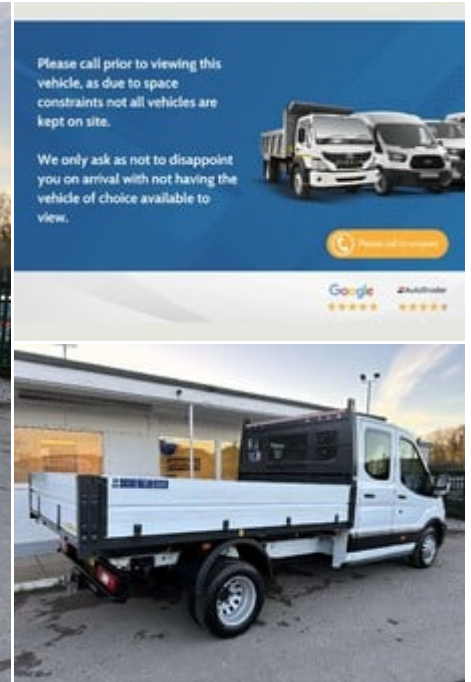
Please call prior to viewing this vehicle, as due to space constraints not all vehicles are kept on site.

We only ask as not to disappoint you on arrival with not having the vehicle of choice available to view.

Please call to enquire

Google

AutoTrader